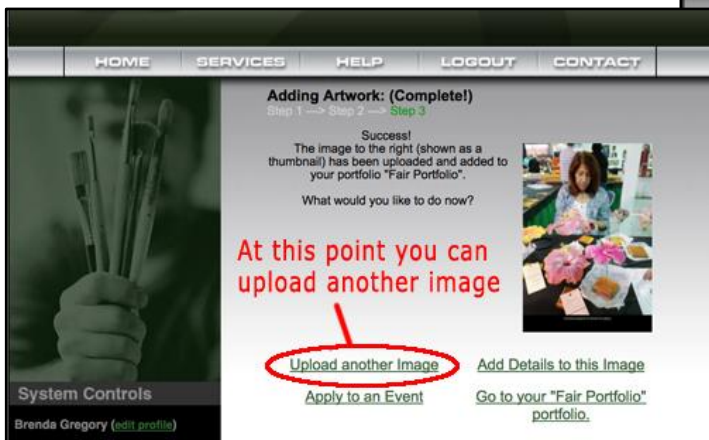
HOME SERVICES HELP LOGOUT CONTACT

Adding Artwork: (Complete!)

Step 1 ---> Step 2 ---> Step 3

Success!
The image to the right (shown as a thumbnail) has been uploaded and added to your portfolio "Fair Portfolio".

What would you like to do now?

At this point you can upload another image

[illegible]

Upload another Image

Add Details to this Image

Apply to an Event

Go to your "Fair Portfolio" portfolio.

System Controls

Brenda Gregory (edit profile)